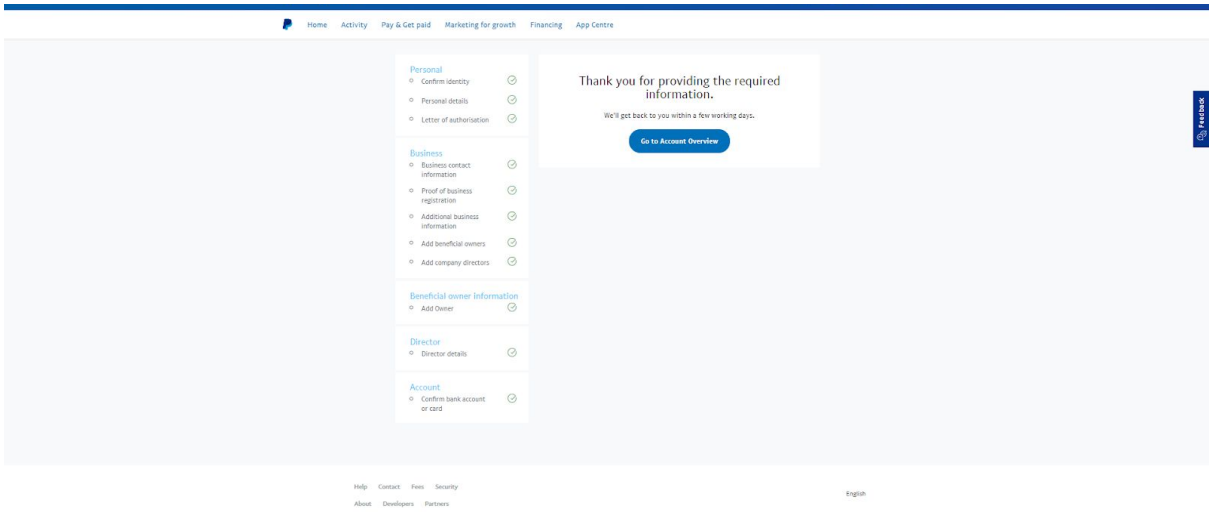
Home Activity Pay & Get paid Marketing for growth Financing App Centre

Personal
Confirm identity
Personal details
Letter of authorisation

Business
Business contact information
Proof of business registration
Additional business information
Add beneficial owners
Add company directors

Beneficial owner information
Add Owner

Director
Director details

Account
Confirm bank account or card

Thank you for providing the required information.

We'll get back to you within a few working days.

Go to Account Overview

Feedback

Help Contact Fees Security
About Developers Partners

English